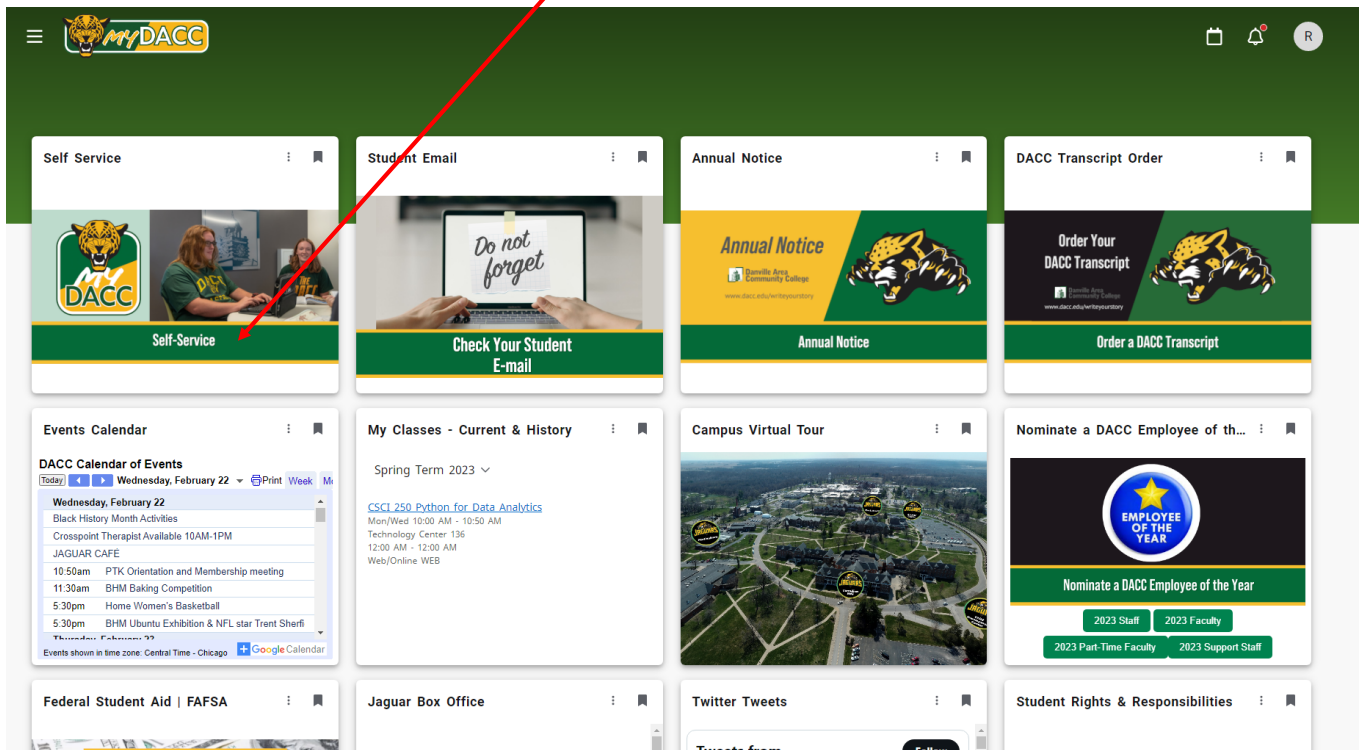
myDACC

R

Self Service

MY DACC

Self-Service

Student Email

Do not forget

Check Your Student E-mail

Annual Notice

Annual Notice

Danville Area Community College

www.dacc.edu/writeyourstory

Annual Notice

DACC Transcript Order

Order Your DACC Transcript

Danville Area Community College

www.dacc.edu/writeyourstory

Order a DACC Transcript

Events Calendar

DACC Calendar of Events

Today Wednesday, February 22 Print Week M

| | |
|---|---|
| Wednesday, February 22 | |
| Black History Month Activities | |
| Crosspoint Therapist Available 10AM-1PM | |
| JAGUAR CAFÉ | |
| 10:50am | PTK Orientation and Membership meeting |
| 11:30am | BHM Baking Competition |
| 5:30pm | Home Women's Basketball |
| 5:30pm | BHM Ubuntu Exhibition & NFL star Trent Sherfi |

Events shown in time zone: Central Time - Chicago Google Calendar

My Classes - Current & History

Spring Term 2023

CSCI 250 Python for Data Analytics
Mon/Wed 10:00 AM - 10:50 AM
Technology Center 136
12:00 AM - 12:00 AM
Web/Online WEB

Campus Virtual Tour

Nominate a DACC Employee of th...

EMPLOYEE OF THE YEAR

Nominate a DACC Employee of the Year

2023 Staff 2023 Faculty
2023 Part-Time Faculty 2023 Support Staff

Federal Student Aid | FAFSA

Jaguar Box Office

Twitter Tweets

Student Rights & Responsibilities